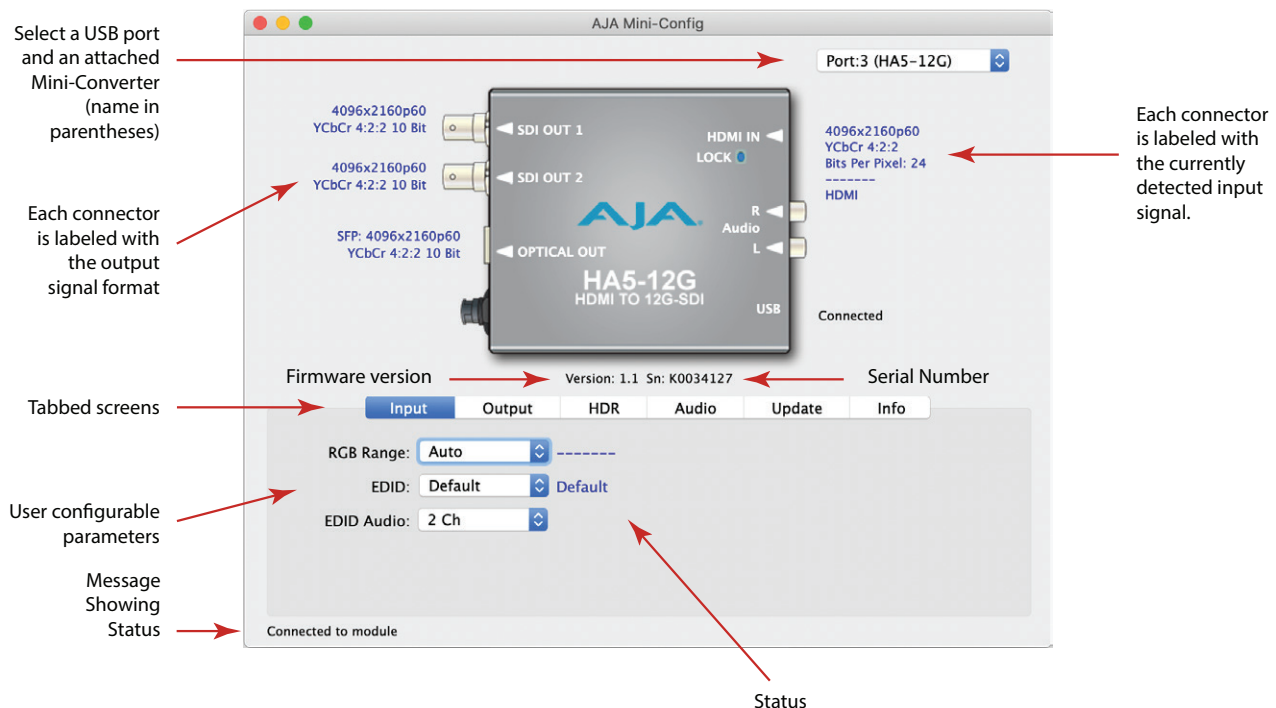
Select a USB port and an attached Mini-Converter (name in parentheses)

AJA Mini-Config

Port:3 (HA5-12G)

4096x2160p60
YCbCr 4:2:2 10 Bit

SDI OUT 1

4096x2160p60
YCbCr 4:2:2 10 Bit

SDI OUT 2

HDMI IN

LOCK

4096x2160p60
YCbCr 4:2:2
Bits Per Pixel: 24
-------
HDMI

Each connector is labeled with the currently detected input signal.

Each connector is labeled with the output signal format

AJA

R
Audio
L

SFP: 4096x2160p60
YCbCr 4:2:2 10 Bit

OPTICAL OUT

HA5-12G
HDMI TO 12G-SDI

USB

Connected

Firmware version

Version: 1.1 Sn: K0034127

Serial Number

Tabbed screens

| Input | Output | HDR | Audio | Update | Info |
|---|---|---|---|---|---|

RGB Range: Auto -------

EDID: Default Default

EDID Audio: 2 Ch

User configurable parameters

Message Showing Status

Connected to module

Status